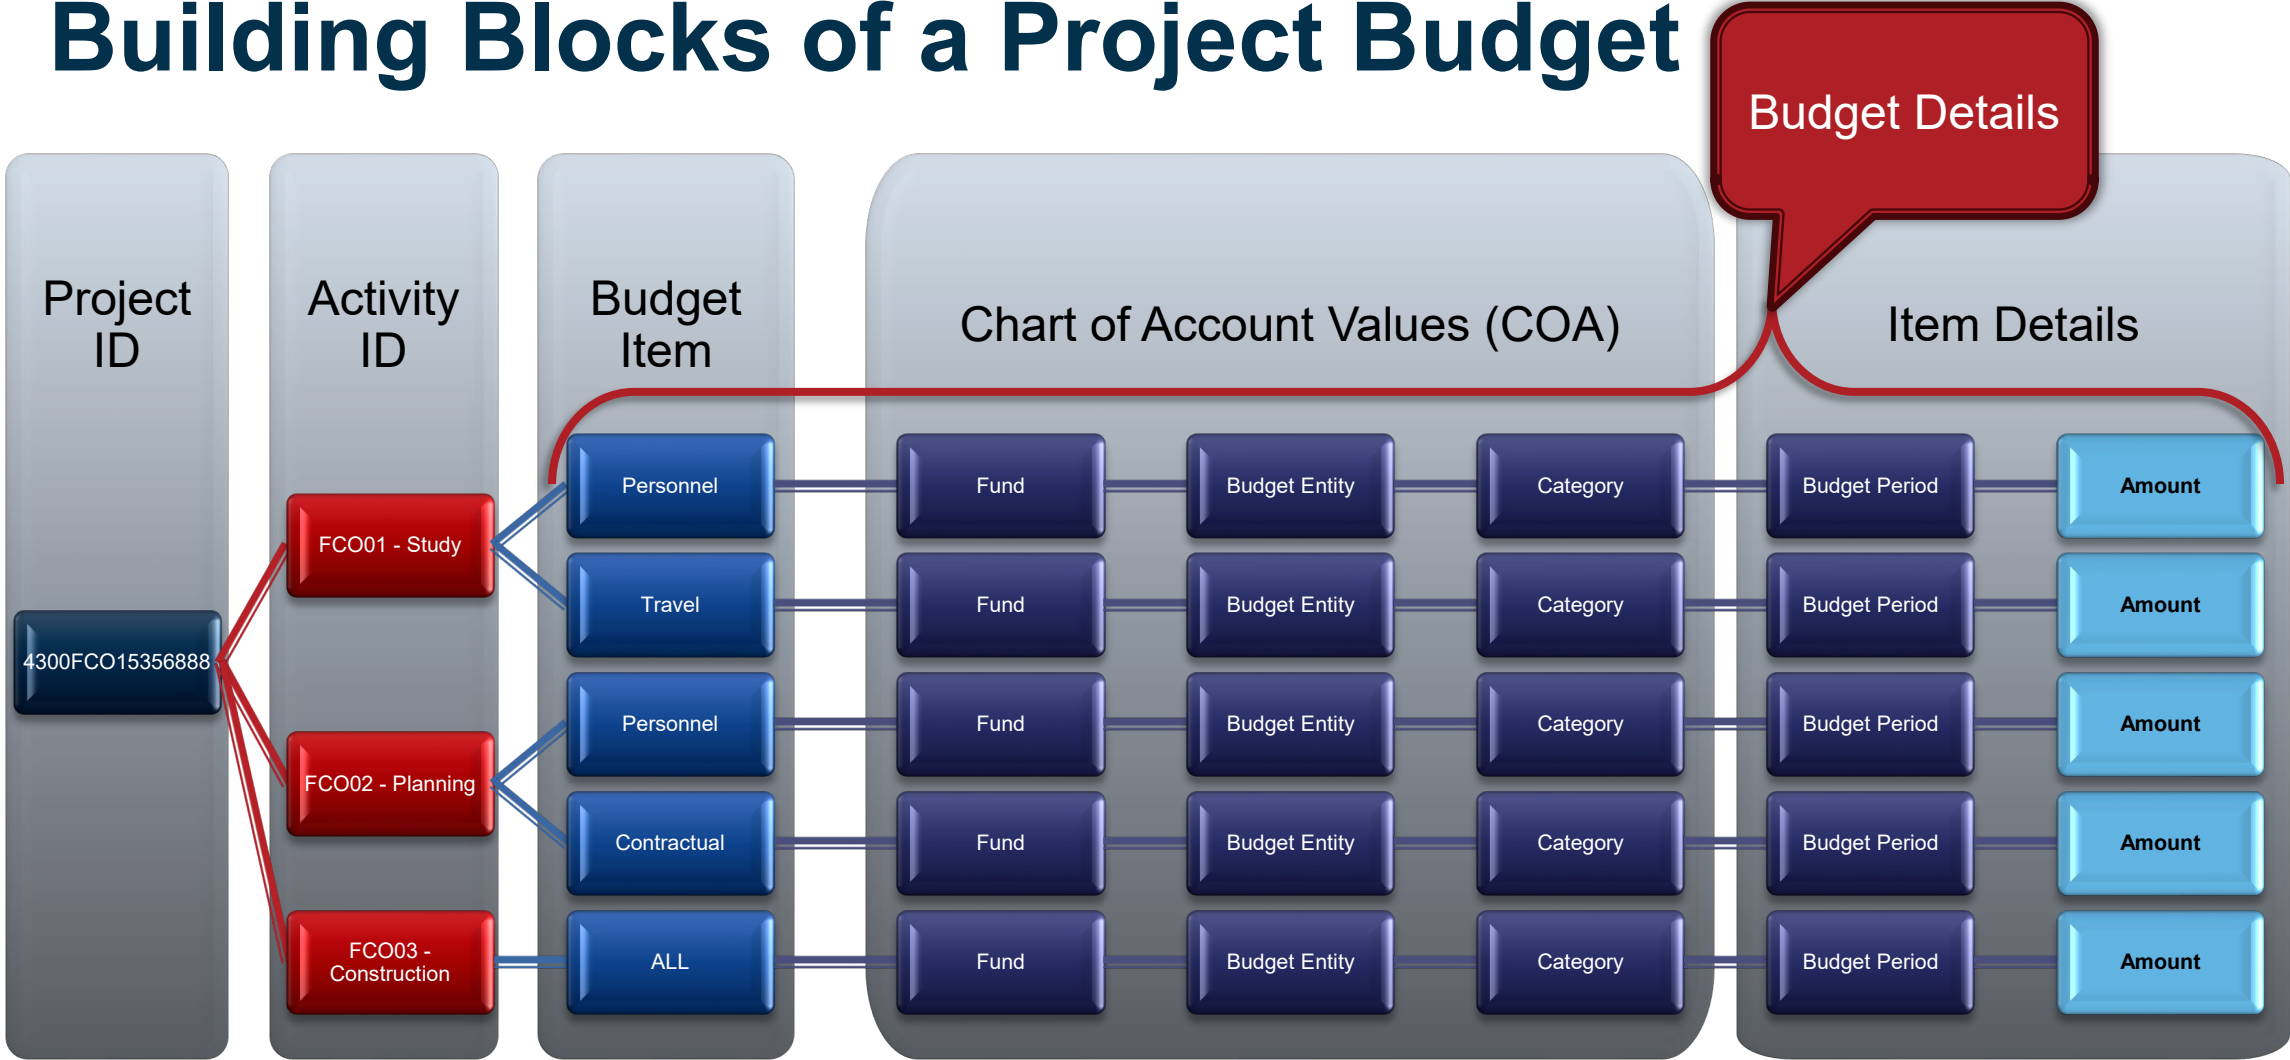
Building Blocks of a Project Budget

Budget Details

Project ID

Activity ID

Budget Item

Chart of Account Values (COA)

Item Details

4300FCO15356888

FCO01 - Study

FCO02 - Planning

FCO03 - Construction

Personnel | Fund | Budget Entity | Category | Budget Period | Amount

Travel | Fund | Budget Entity | Category | Budget Period | Amount

Personnel | Fund | Budget Entity | Category | Budget Period | Amount

Contractual | Fund | Budget Entity | Category | Budget Period | Amount

ALL | Fund | Budget Entity | Category | Budget Period | Amount